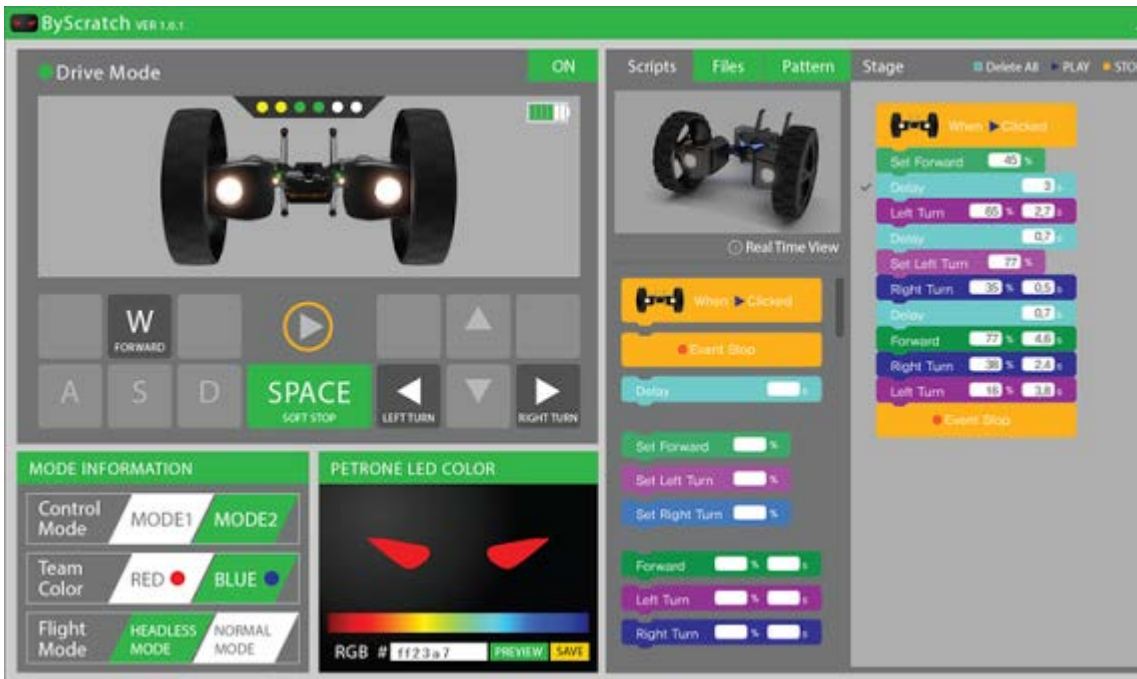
ByScratch VER 1.0.1

Drive Mode

ON

W
FORWARD

A S D

SPACE
SOFT STOP

LEFT TURN

RIGHT TURN

MODE INFORMATION

Control Mode MODE1 MODE2

Team Color RED BLUE

Flight Mode HEADLESS MODE NORMAL MODE

PETRONE LED COLOR

RGB # ff23a7 PREVIEW SAVE

Scripts Files Pattern

Real Time View

When Clicked

Event Stop

Delay s

Set Forward %

Set Left Turn %

Set Right Turn %

Forward % s

Left Turn % s

Right Turn % s

Stage

Delete All PLAY STO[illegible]

When Clicked

Set Forward 45 %

Delay 3 s

Left Turn 65 % 2.2 s

Delay 0.7 s

Set Left Turn 77 %

Right Turn 35 % 0.5 s

Delay 0.7 s

Forward 77 % 4.6 s

Right Turn 38 % 2.4 s

Left Turn 16 % 3.8 s

Event Stop